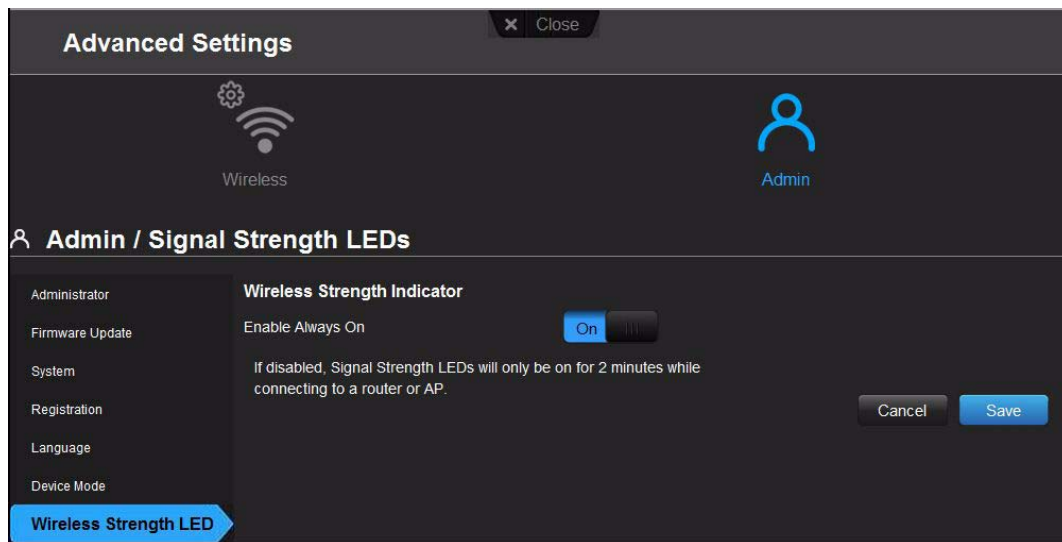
✕ Close

Advanced Settings

Wireless

Admin

Admin / Signal Strength LEDs

Administrator

Firmware Update

System

Registration

Language

Device Mode

Wireless Strength LED

Wireless Strength Indicator

Enable Always On

On

If disabled, Signal Strength LEDs will only be on for 2 minutes while connecting to a router or AP.

Cancel

Save